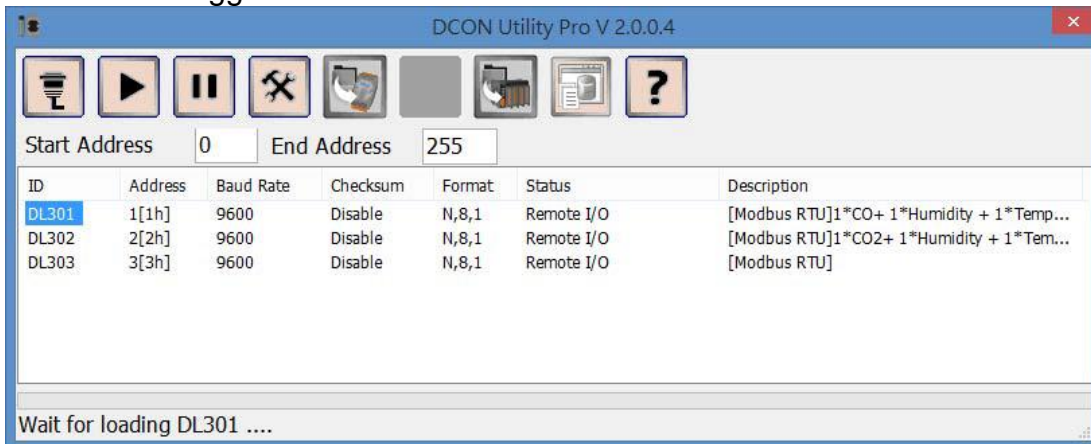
DCON Utility Pro V 2.0.0.4

Start Address 0 End Address 255

| ID | Address | Baud Rate | Checksum | Format | Status | Description |
|---|---|---|---|---|---|---|
| DL301 | 1[1h] | 9600 | Disable | N,8,1 | Remote I/O | [Modbus RTU]1*CO+ 1*Humidity + 1*Temp... |
| DL302 | 2[2h] | 9600 | Disable | N,8,1 | Remote I/O | [Modbus RTU]1*CO2+ 1*Humidity + 1*Tem... |
| DL303 | 3[3h] | 9600 | Disable | N,8,1 | Remote I/O | [Modbus RTU] |

Wait for loading DL301 ....